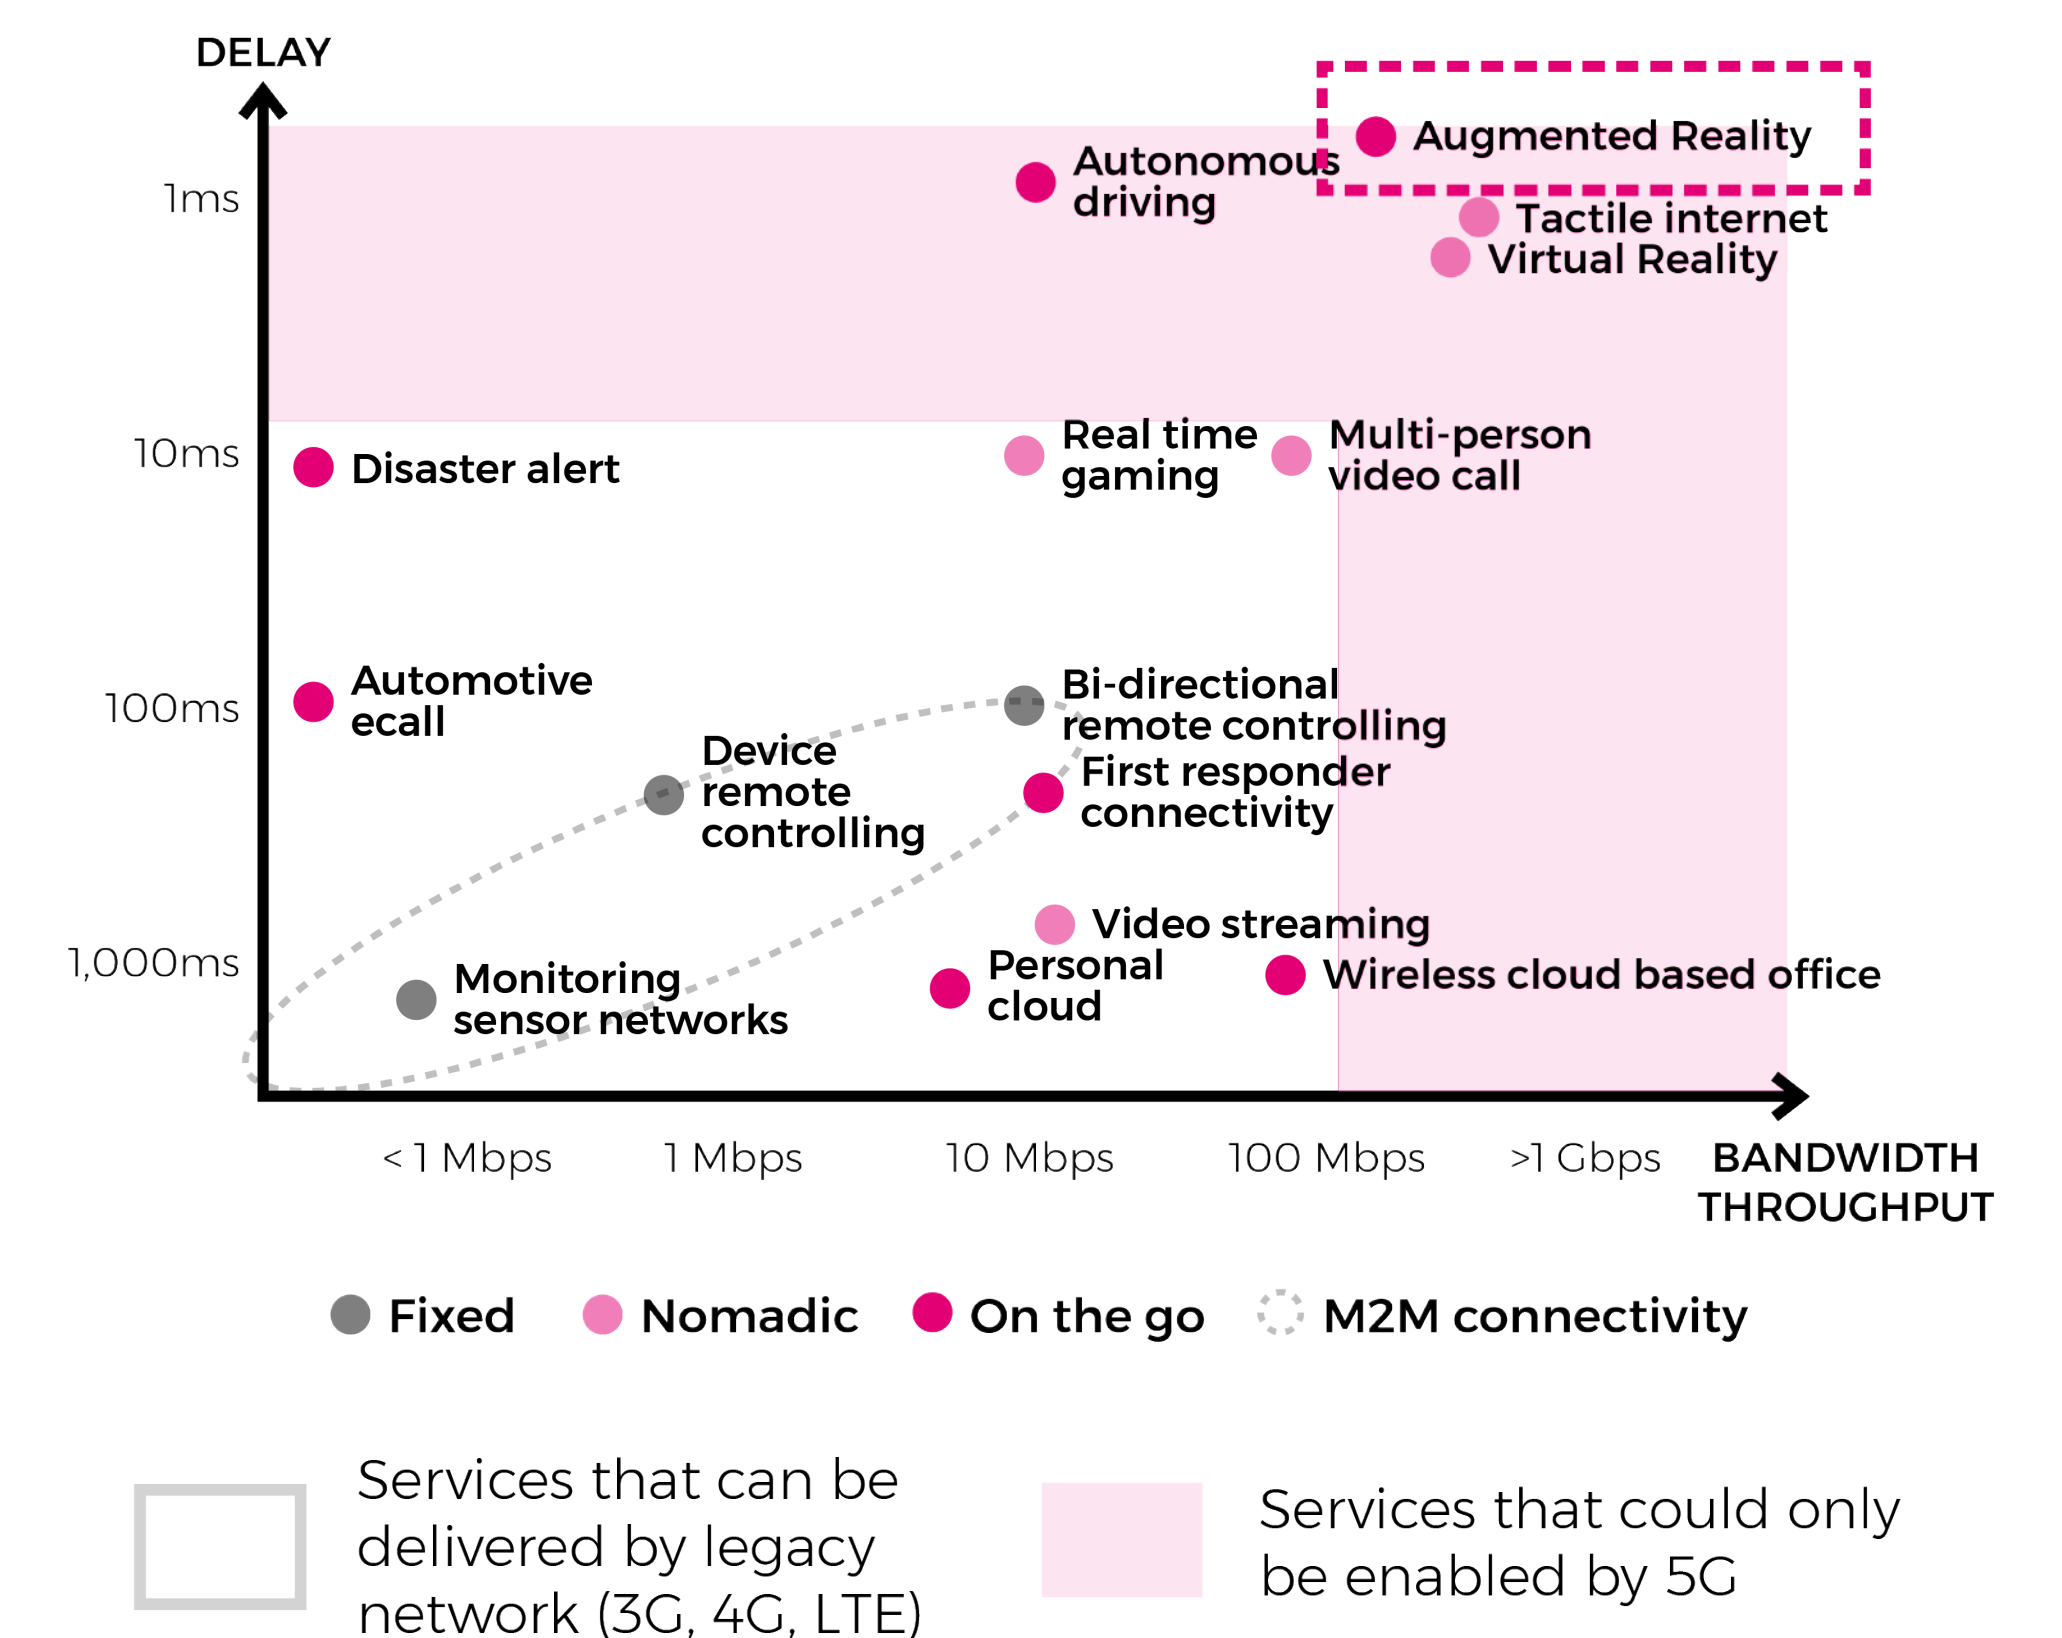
DELAY

1ms

10ms

100ms

1,000ms

Augmented Reality

Autonomous driving

Tactile internet

Virtual Reality

Disaster alert

Real time gaming

Multi-person video call

Automotive ecall

Bi-directional remote controlling

Device remote controlling

First responder connectivity

Video streaming

Monitoring sensor networks

Personal cloud

Wireless cloud based office

< 1 Mbps

1 Mbps

10 Mbps

100 Mbps

>1 Gbps

BANDWIDTH THROUGHPUT

Fixed

Nomadic

On the go

M2M connectivity

Services that can be delivered by legacy network (3G, 4G, LTE)

Services that could only be enabled by 5G